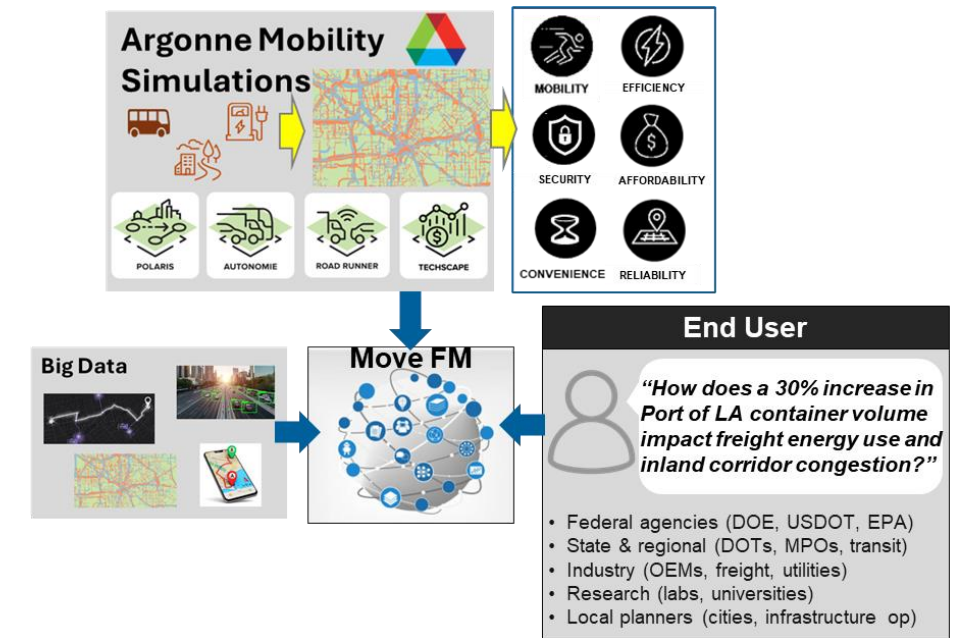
Argonne Mobility Simulations

POLARIS

AUTONOMIE

ROAD RUNNER

TECHSCAPE

MOBILITY

EFFICIENCY

SECURITY

AFFORDABILITY

CONVENIENCE

RELIABILITY

Big Data

Move FM

End User

"How does a 30% increase in Port of LA container volume impact freight energy use and inland corridor congestion?"

• Federal agencies (DOE, USDOT, EPA)
• State & regional (DOTs, MPOs, transit)
• Industry (OEMs, freight, utilities)
• Research (labs, universities)
• Local planners (cities, infrastructure op)